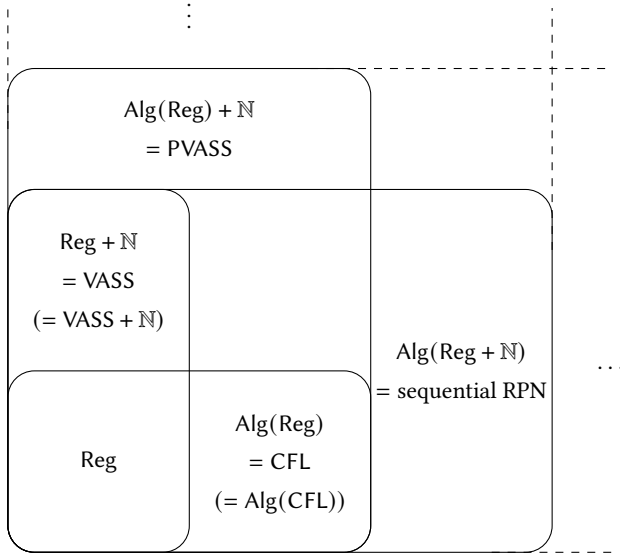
$\vdots$

$\mathsf{Alg}(\mathsf{Reg}) + \mathbb{N}$
$= \mathsf{PVASS}$

$\mathsf{Reg} + \mathbb{N}$
$= \mathsf{VASS}$
$(= \mathsf{VASS} + \mathbb{N})$

$\mathsf{Alg}(\mathsf{Reg} + \mathbb{N})$
$=$ sequential RPN

$\cdots$

$\mathsf{Reg}$

$\mathsf{Alg}(\mathsf{Reg})$
$= \mathsf{CFL}$
$(= \mathsf{Alg}(\mathsf{CFL}))$